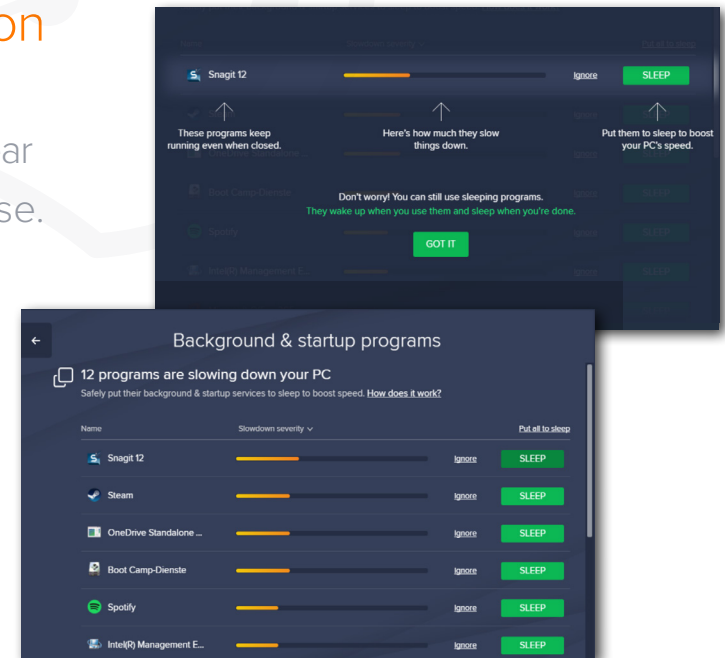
on

ar

se.

Snagit 12

Ignore

SLEEP

These programs keep running even when closed.

Here's how much they slow things down.

Put them to sleep to boost your PC's speed.

Don't worry! You can still use sleeping programs.
They wake up when you use them and sleep when you're done.

GOT IT

←

Background & startup programs

12 programs are slowing down your PC

Safely put their background & startup services to sleep to boost speed. How does it work?

Name

Slowdown severity ∨

Put all to sleep

Snagit 12

Ignore

SLEEP

Steam

Ignore

SLEEP

OneDrive Standalone ...

Ignore

SLEEP

Boot Camp-Dienste

Ignore

SLEEP

Spotify

Ignore

SLEEP

Intel(R) Management E...

Ignore

SLEEP